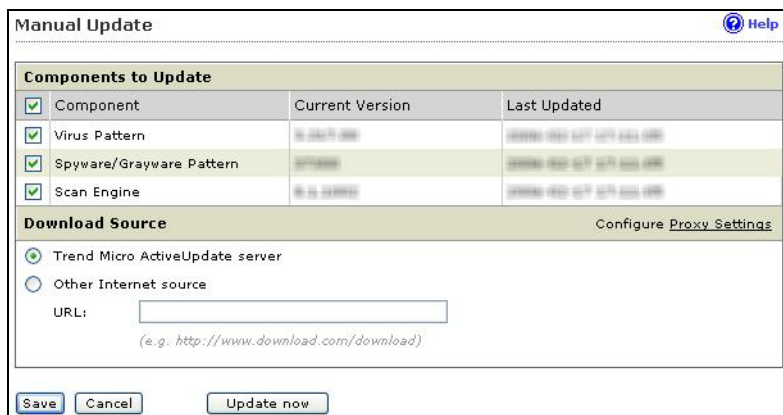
Manual Update

Help

Components to Update

| Component | Current Version | Last Updated |
|---|---|---|
| Virus Pattern | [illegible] | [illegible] |
| Spyware/Grayware Pattern | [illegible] | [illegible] |
| Scan Engine | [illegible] | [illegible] |

Download Source

Configure Proxy Settings

Trend Micro ActiveUpdate server

Other Internet source

URL:

(e.g. http://www.download.com/download)

Save Cancel Update now